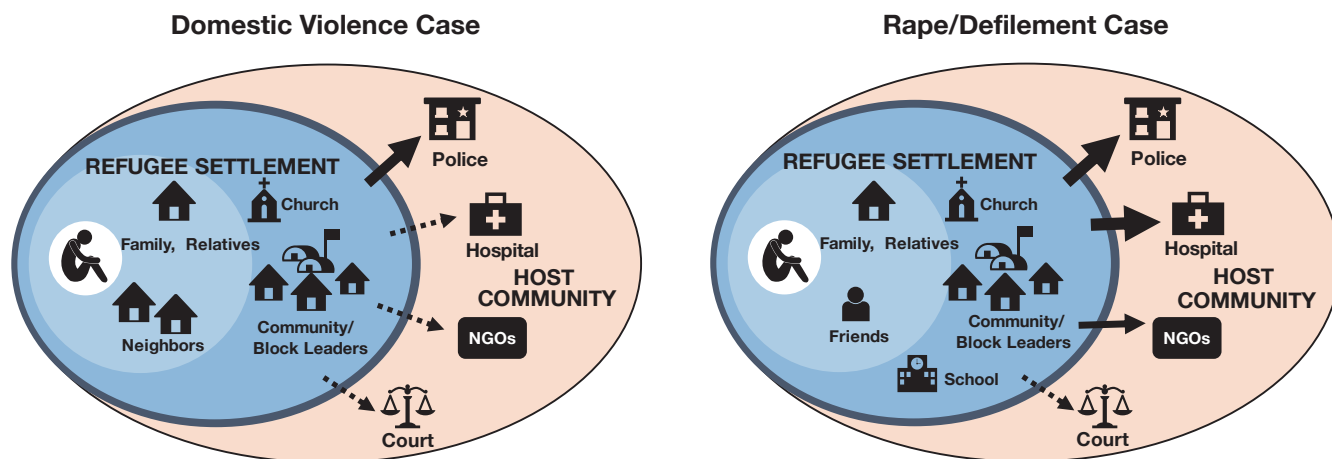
Domestic Violence Case

REFUGEE SETTLEMENT
Church
Police
Family, Relatives
Hospital
HOST COMMUNITY
Neighbors
Community/ Block Leaders
NGOs
Court

Rape/Defilement Case

REFUGEE SETTLEMENT
Church
Police
Family, Relatives
Hospital
HOST COMMUNITY
Friends
Community/ Block Leaders
NGOs
School
Court